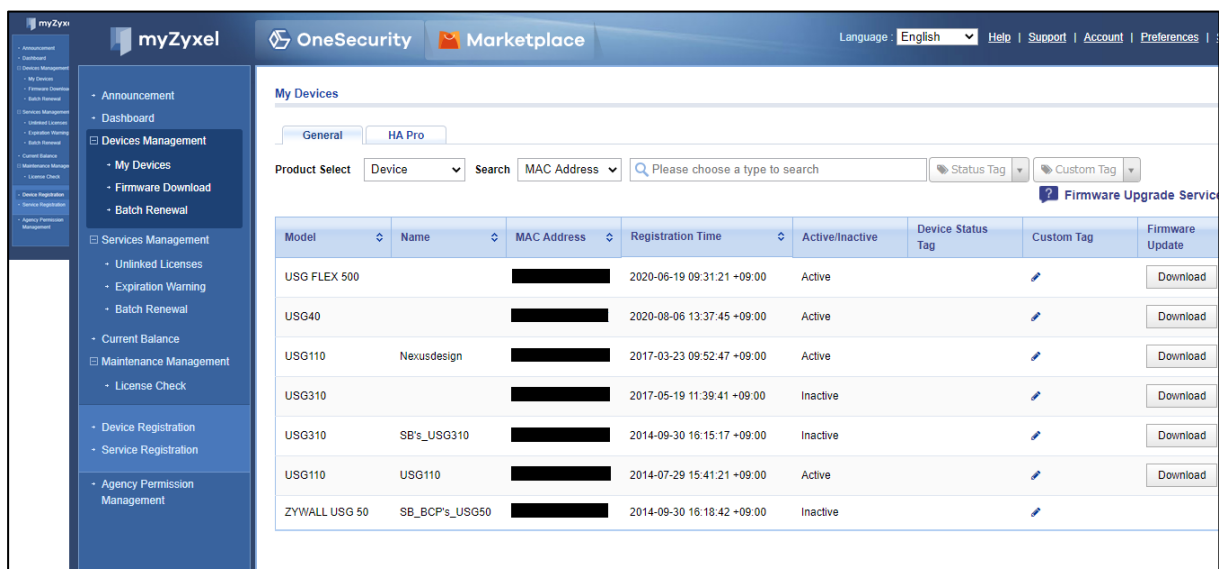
myZyxel

- Announcement
- Dashboard
⊟ Devices Management
- My Devices
- Firmware Download
- Batch Renewal
⊟ Services Management
- Unlinked Licenses
- Expiration Warning
- Batch Renewal
- Current Balance
⊟ Maintenance Management
- License Check
- Device Registration
- Service Registration
- Agency Permission Management

myZyxel

OneSecurity

Marketplace

Language : English | Help | Support | Account | Preferences | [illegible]

- Announcement
- Dashboard
⊟ Devices Management
- My Devices
- Firmware Download
- Batch Renewal
⊟ Services Management
- Unlinked Licenses
- Expiration Warning
- Batch Renewal
- Current Balance
⊟ Maintenance Management
- License Check
- Device Registration
- Service Registration
- Agency Permission Management

My Devices

General | HA Pro

Product Select Device Search MAC Address Please choose a type to search Status Tag Custom Tag

? Firmware Upgrade Service

| Model | Name | MAC Address | Registration Time | Active/Inactive | Device Status Tag | Custom Tag | Firmware Update |
|---|---|---|---|---|---|---|---|
| USG FLEX 500 | | | 2020-06-19 09:31:21 +09:00 | Active | | | Download |
| USG40 | | | 2020-08-06 13:37:45 +09:00 | Active | | | Download |
| USG110 | Nexusdesign | | 2017-03-23 09:52:47 +09:00 | Active | | | Download |
| USG310 | | | 2017-05-19 11:39:41 +09:00 | Inactive | | | Download |
| USG310 | SB's_USG310 | | 2014-09-30 16:15:17 +09:00 | Inactive | | | Download |
| USG110 | USG110 | | 2014-07-29 15:41:21 +09:00 | Active | | | Download |
| ZYWALL USG 50 | SB_BCP's_USG50 | | 2014-09-30 16:18:42 +09:00 | Inactive | | | |